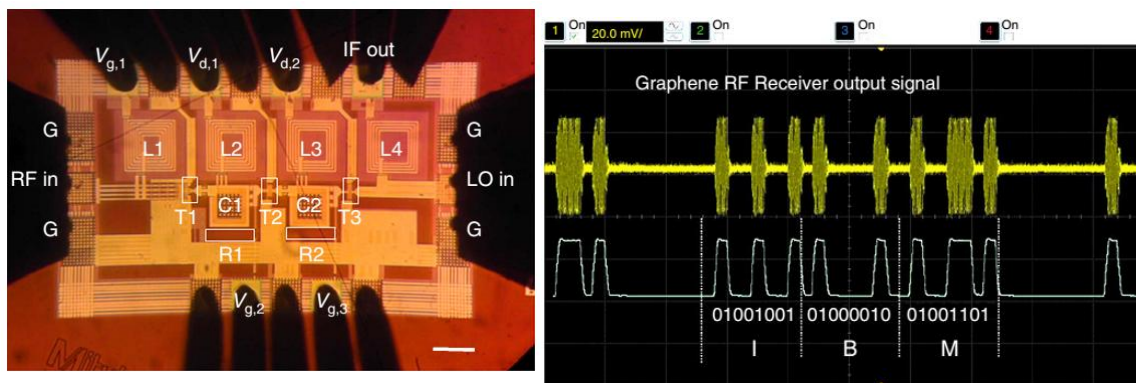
$V_{g,1}$ $V_{d,1}$ $V_{d,2}$ IF out

G
RF in
G

L1 L2 L3 L4

T1 C1 T2 C2 T3

R1 R2

G
LO in
G

$V_{g,2}$ $V_{g,3}$

1 On 20.0 mV/ 2 On 3 On 4 On

Graphene RF Receiver output signal

01001001 01000010 01001101

I B M